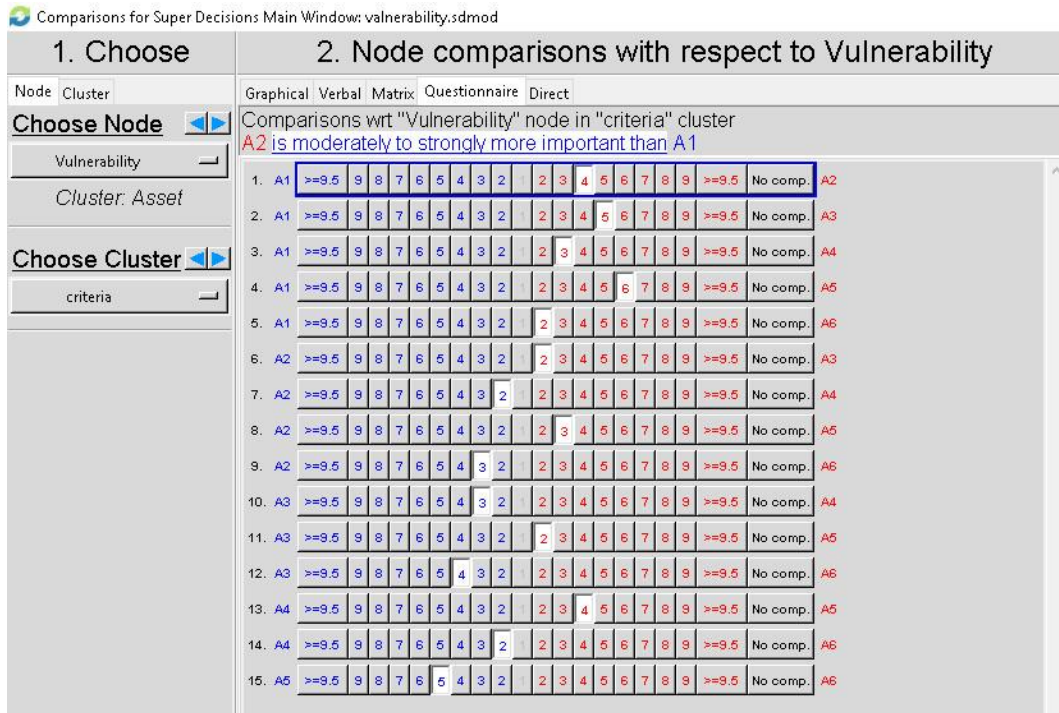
Comparisons for Super Decisions Main Window: valnerability.sdmod

1. Choose

2. Node comparisons with respect to Vulnerability

Node Cluster

Choose Node

Vulnerability

Cluster: Asset

Choose Cluster

criteria

Graphical Verbal Matrix Questionnaire Direct

Comparisons wrt "Vulnerability" node in "criteria" cluster
A2 is moderately to strongly more important than A1

| | | | | | | | | | | | | | | | | | | | | | |
|---|---|---|---|---|---|---|---|---|---|---|---|---|---|---|---|---|---|---|---|---|---|
| 1. | A1 | >=9.5 | 9 | 8 | 7 | 6 | 5 | 4 | 3 | 2 | 1 | 2 | 3 | 4 | 5 | 6 | 7 | 8 | 9 | >=9.5 | No comp. | A2 |
| 2. | A1 | >=9.5 | 9 | 8 | 7 | 6 | 5 | 4 | 3 | 2 | 1 | 2 | 3 | 4 | 5 | 6 | 7 | 8 | 9 | >=9.5 | No comp. | A3 |
| 3. | A1 | >=9.5 | 9 | 8 | 7 | 6 | 5 | 4 | 3 | 2 | 1 | 2 | 3 | 4 | 5 | 6 | 7 | 8 | 9 | >=9.5 | No comp. | A4 |
| 4. | A1 | >=9.5 | 9 | 8 | 7 | 6 | 5 | 4 | 3 | 2 | 1 | 2 | 3 | 4 | 5 | 6 | 7 | 8 | 9 | >=9.5 | No comp. | A5 |
| 5. | A1 | >=9.5 | 9 | 8 | 7 | 6 | 5 | 4 | 3 | 2 | 1 | 2 | 3 | 4 | 5 | 6 | 7 | 8 | 9 | >=9.5 | No comp. | A6 |
| 6. | A2 | >=9.5 | 9 | 8 | 7 | 6 | 5 | 4 | 3 | 2 | 1 | 2 | 3 | 4 | 5 | 6 | 7 | 8 | 9 | >=9.5 | No comp. | A3 |
| 7. | A2 | >=9.5 | 9 | 8 | 7 | 6 | 5 | 4 | 3 | 2 | 1 | 2 | 3 | 4 | 5 | 6 | 7 | 8 | 9 | >=9.5 | No comp. | A4 |
| 8. | A2 | >=9.5 | 9 | 8 | 7 | 6 | 5 | 4 | 3 | 2 | 1 | 2 | 3 | 4 | 5 | 6 | 7 | 8 | 9 | >=9.5 | No comp. | A5 |
| 9. | A2 | >=9.5 | 9 | 8 | 7 | 6 | 5 | 4 | 3 | 2 | 1 | 2 | 3 | 4 | 5 | 6 | 7 | 8 | 9 | >=9.5 | No comp. | A6 |
| 10. | A3 | >=9.5 | 9 | 8 | 7 | 6 | 5 | 4 | 3 | 2 | 1 | 2 | 3 | 4 | 5 | 6 | 7 | 8 | 9 | >=9.5 | No comp. | A4 |
| 11. | A3 | >=9.5 | 9 | 8 | 7 | 6 | 5 | 4 | 3 | 2 | 1 | 2 | 3 | 4 | 5 | 6 | 7 | 8 | 9 | >=9.5 | No comp. | A5 |
| 12. | A3 | >=9.5 | 9 | 8 | 7 | 6 | 5 | 4 | 3 | 2 | 1 | 2 | 3 | 4 | 5 | 6 | 7 | 8 | 9 | >=9.5 | No comp. | A6 |
| 13. | A4 | >=9.5 | 9 | 8 | 7 | 6 | 5 | 4 | 3 | 2 | 1 | 2 | 3 | 4 | 5 | 6 | 7 | 8 | 9 | >=9.5 | No comp. | A5 |
| 14. | A4 | >=9.5 | 9 | 8 | 7 | 6 | 5 | 4 | 3 | 2 | 1 | 2 | 3 | 4 | 5 | 6 | 7 | 8 | 9 | >=9.5 | No comp. | A6 |
| 15. | A5 | >=9.5 | 9 | 8 | 7 | 6 | 5 | 4 | 3 | 2 | 1 | 2 | 3 | 4 | 5 | 6 | 7 | 8 | 9 | >=9.5 | No comp. | A6 |